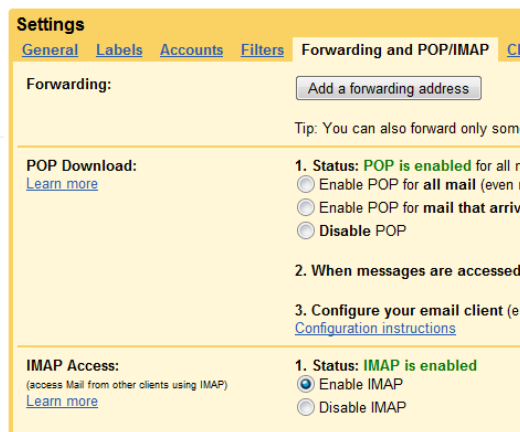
Settings

General Labels Accounts Filters Forwarding and POP/IMAP Ch

Forwarding:

Add a forwarding address

Tip: You can also forward only som

POP Download:
Learn more

1. Status: POP is enabled for all n

Enable POP for all mail (even r

Enable POP for mail that arriv

Disable POP

2. When messages are accessed

3. Configure your email client (e

Configuration instructions

IMAP Access:
(access Mail from other clients using IMAP)
Learn more

1. Status: IMAP is enabled

Enable IMAP

Disable IMAP